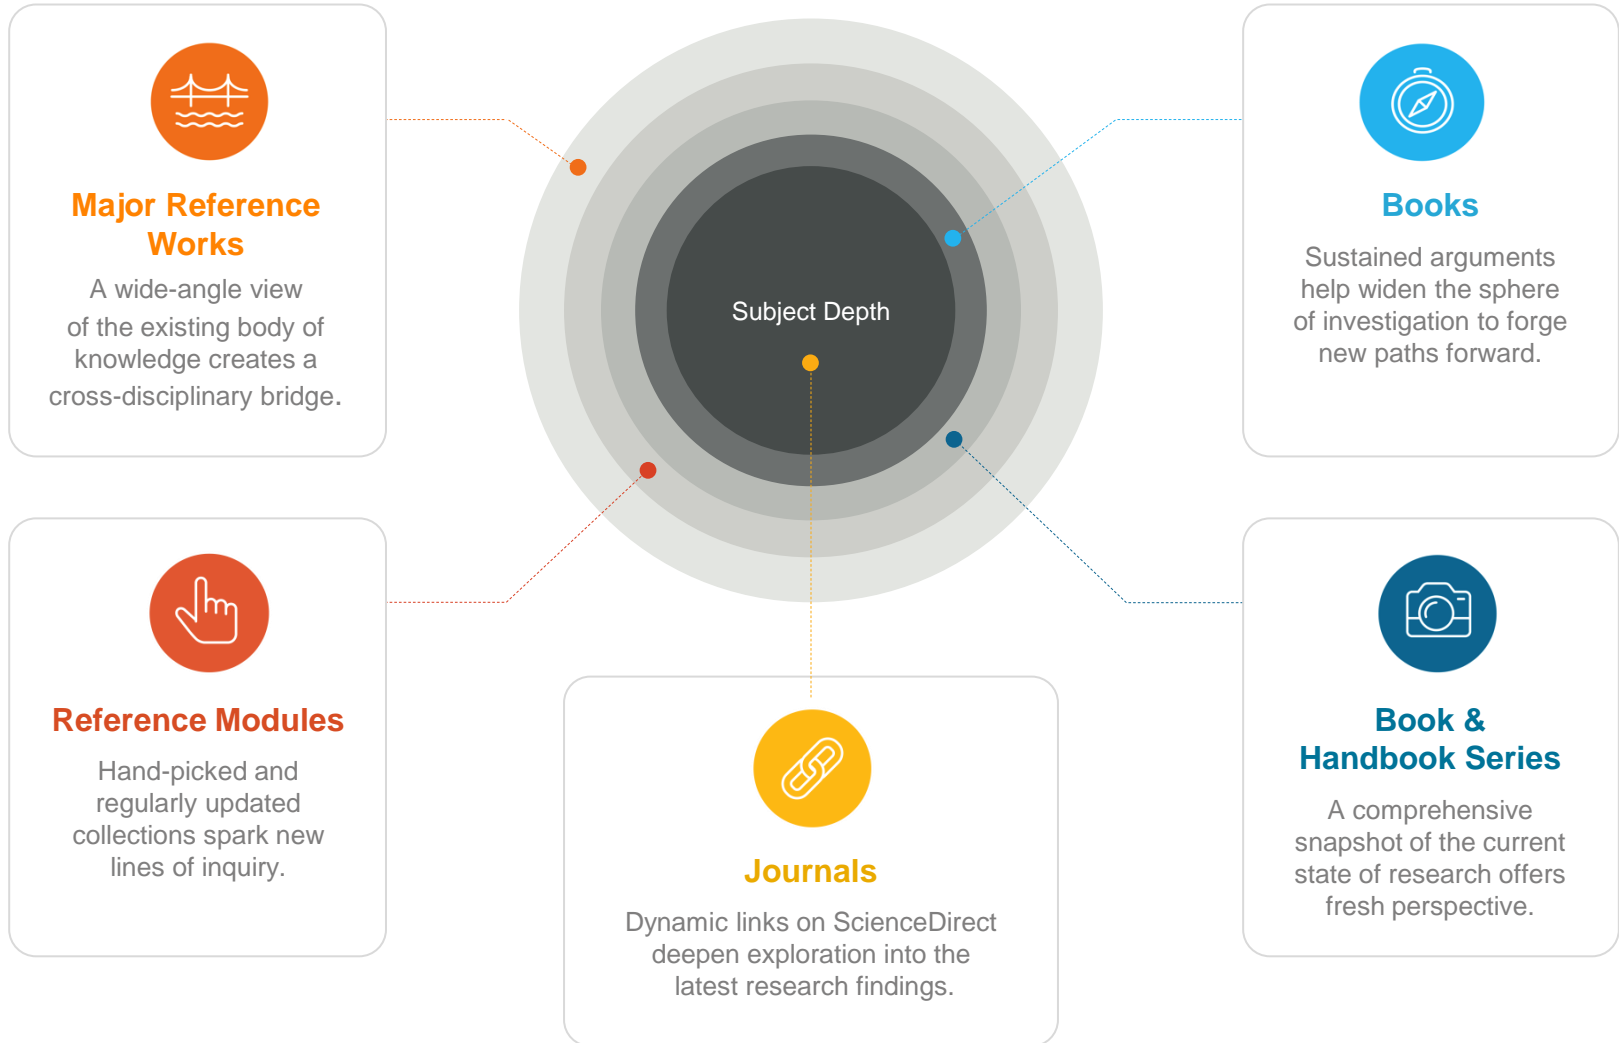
Major Reference Works

A wide-angle view of the existing body of knowledge creates a cross-disciplinary bridge.

Subject Depth

Books

Sustained arguments help widen the sphere of investigation to forge new paths forward.

Reference Modules

Hand-picked and regularly updated collections spark new lines of inquiry.

Journals

Dynamic links on ScienceDirect deepen exploration into the latest research findings.

Book & Handbook Series

A comprehensive snapshot of the current state of research offers fresh perspective.